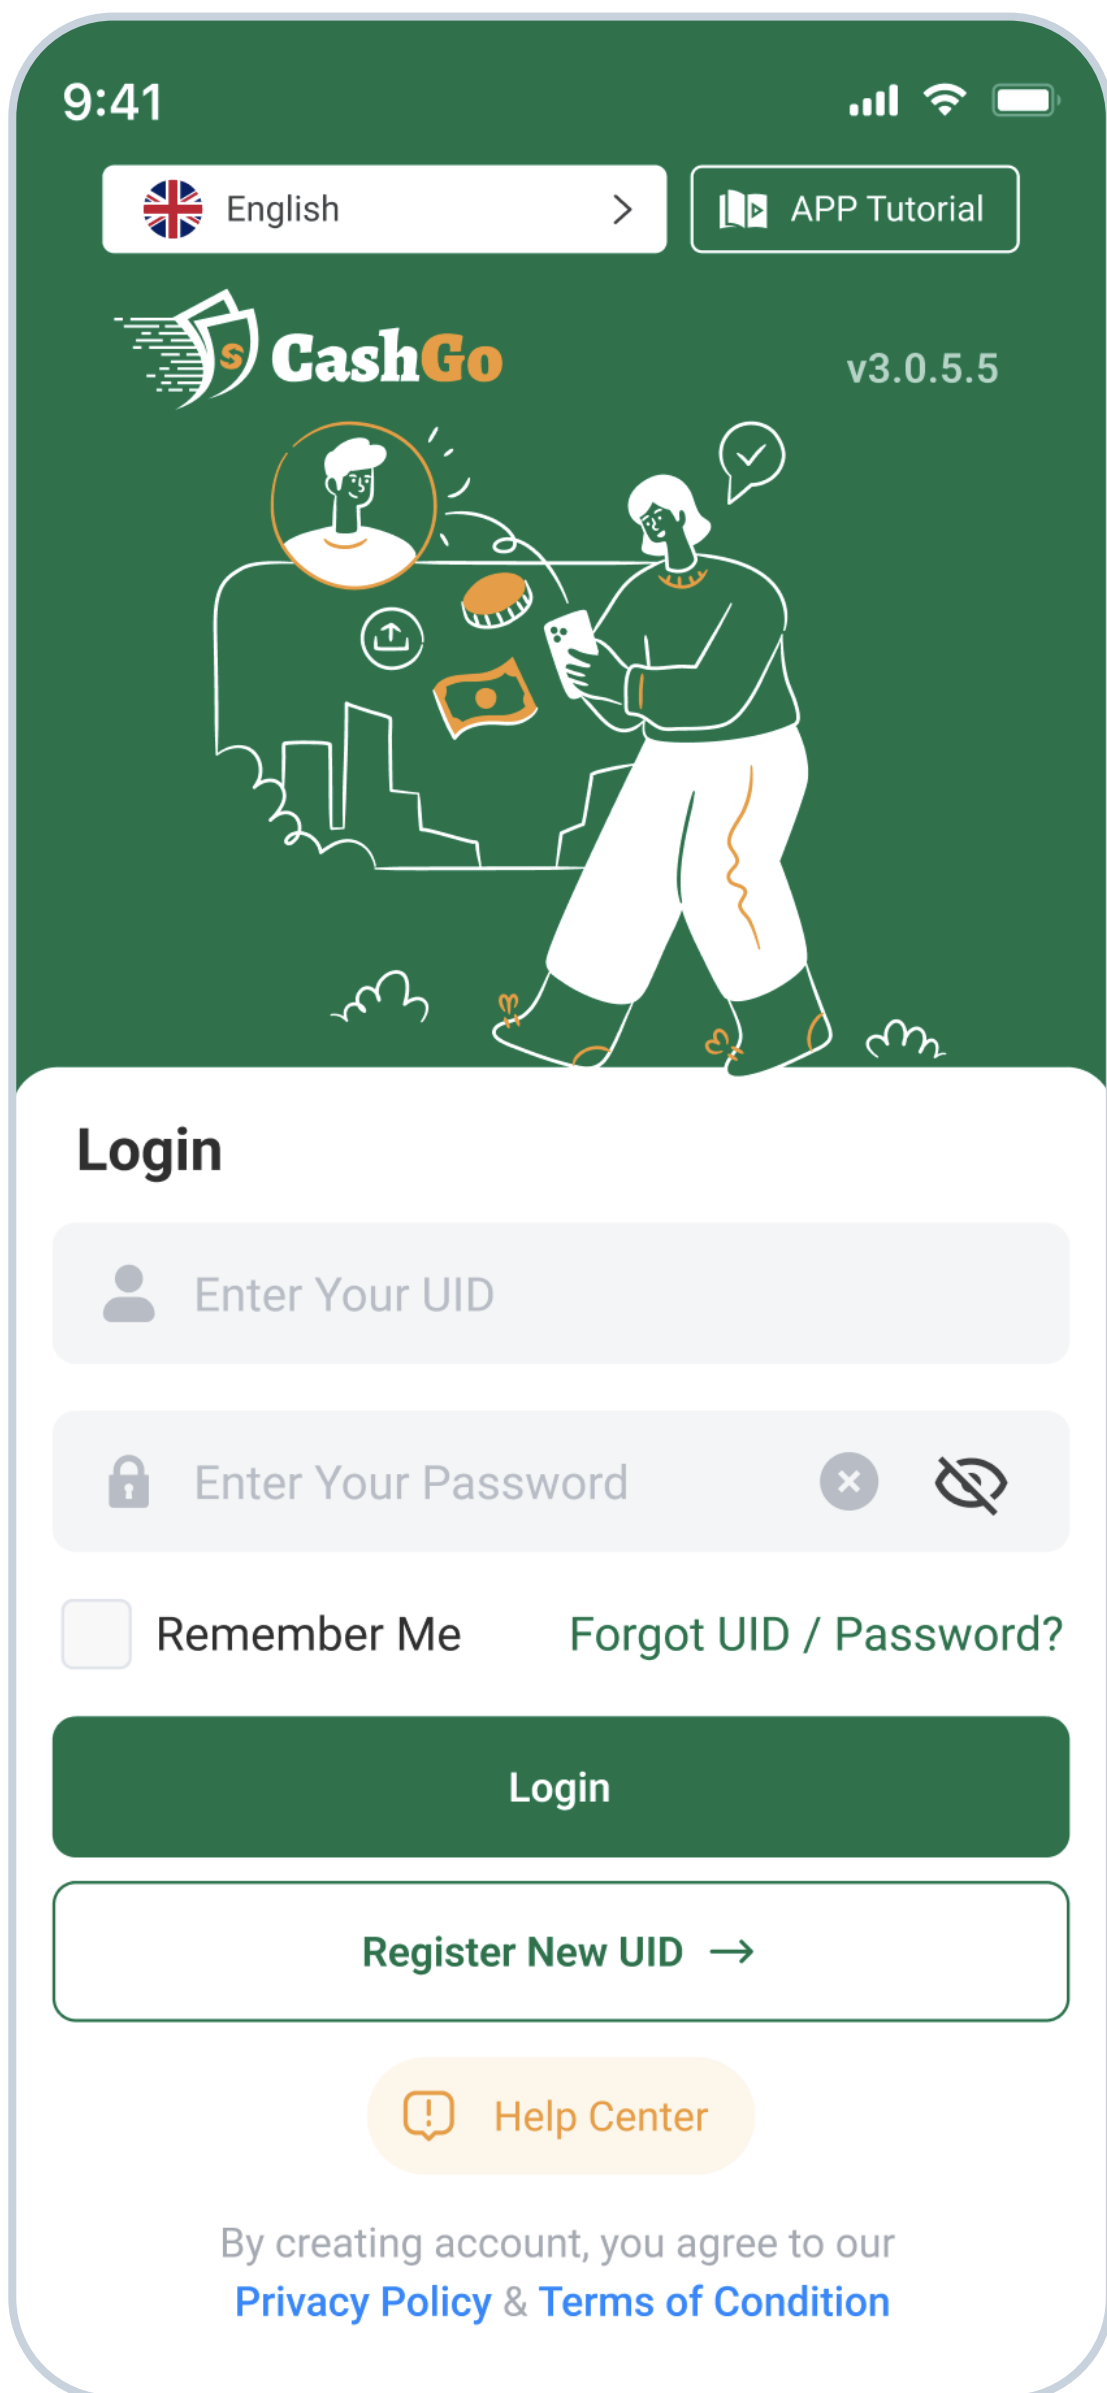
9:41

English

APP Tutorial

$ CashGo

v3.0.5.5

Login

Enter Your UID

Enter Your Password

Remember Me

Forgot UID / Password?

Login

Register New UID →

Help Center

By creating account, you agree to our Privacy Policy & Terms of Condition